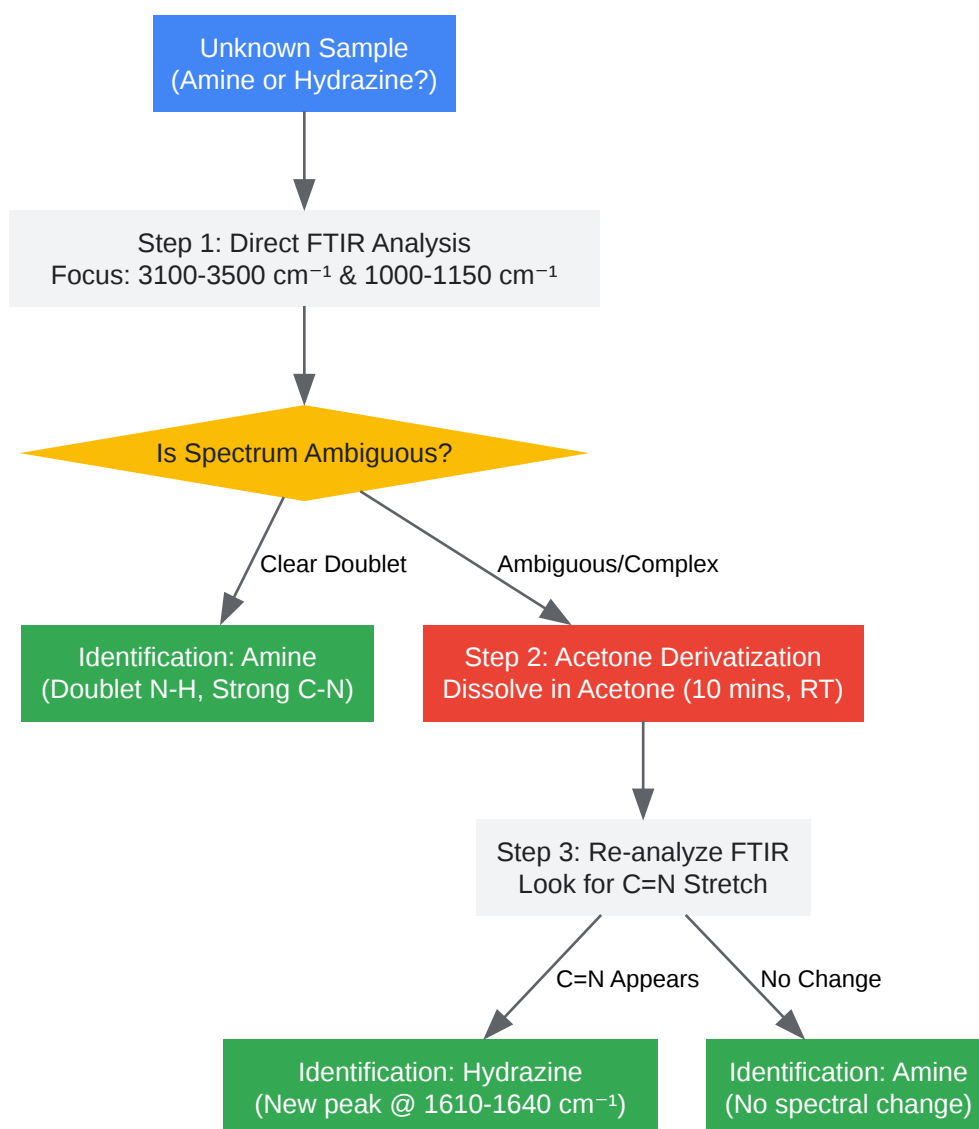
Unknown Sample
(Amine or Hydrazine?)

Step 1: Direct FTIR Analysis
Focus: 3100-3500 $cm^{-1}$ & 1000-1150 $cm^{-1}$

Is Spectrum Ambiguous?

Clear Doublet

Ambiguous/Complex

Identification: Amine
(Doublet N-H, Strong C-N)

Step 2: Acetone Derivatization
Dissolve in Acetone (10 mins, RT)

Step 3: Re-analyze FTIR
Look for C=N Stretch

C=N Appears

No Change

Identification: Hydrazine
(New peak @ 1610-1640 $cm^{-1}$)

Identification: Amine
(No spectral change)